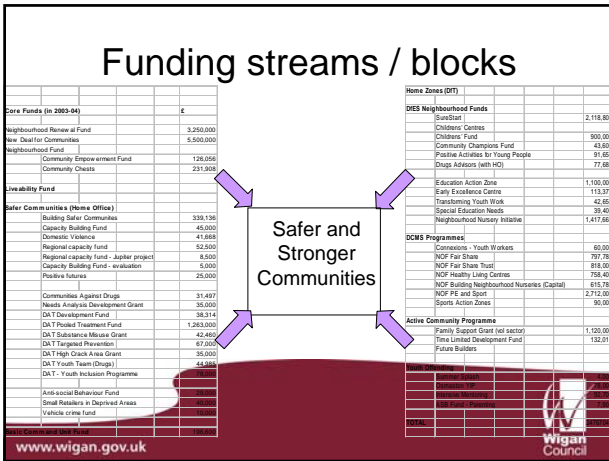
Funding streams / blocks

| Core Funds (in 2003-04) | | £ |
|---|---|---|
| Neighbourhood Renewal Fund | | 3,250,000 |
| New Deal for Communities | | 5,500,000 |
| Neighbourhood Fund | | |
| | Community Empowerment Fund | 126,056 |
| | Community Chests | 231,908 |
| Liveability Fund | | |
| Safer Communities (Home Office) | | |
| | Building Safer Communities | 339,136 |
| | Capacity Building Fund | 45,000 |
| | Domestic Violence | 41,668 |
| | Regional capacity fund | 52,500 |
| | Regional capacity fund - Jupiter project | 8,500 |
| | Capacity Building Fund - evaluation | 5,000 |
| | Positive futures | 25,000 |
| | Communities Against Drugs | 31,497 |
| | Needs Analysis Development Grant | 35,000 |
| | DAT Development Fund | 38,314 |
| | DAT Pooled Treatment Fund | 1,263,000 |
| | DAT Substance Misuse Grant | 42,460 |
| | DAT Targeted Prevention | 67,000 |
| | DAT High Crack Area Grant | 35,000 |
| | DAT Youth Team (Drugs) | 44,988 |
| | DAT - Youth Inclusion Programme | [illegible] |
| | Anti-social Behaviour Fund | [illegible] |
| | Small Retailers in Deprived Areas | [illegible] |
| | Vehicle crime fund | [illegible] |
| Basic Command Unit Fund | | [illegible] |

| Home Zones (DfT) | |
|---|---|
| DfES Neighbourhood Funds | |
| SureStart | 2,118,80 |
| Childrens' Centres | |
| Childrens' Fund | 900,00 |
| Community Champions Fund | 43,60 |
| Positive Activities for Young People | 91,65 |
| Drugs Advisors (with HO) | 77,68 |
| Education Action Zone | 1,100,00 |
| Early Excellence Centre | 113,37 |
| Transforming Youth Work | 42,50 |
| Special Education Needs | 39,40 |
| Neighbourhood Nursery Initiative | 1,417,66 |
| DCMS Programmes | |
| Connexions - Youth Workers | 60,00 |
| NOF Fair Share | 797,78 |
| NOF Fair Share Trust | 818,00 |
| NOF Healthy Living Centres | 758,40 |
| NOF Building Neighbourhood Nurseries (Capital) | 615,78 |
| NOF PE and Sport | 2,712,00 |
| Sports Action Zones | 90,00 |
| Active Community Programme | |
| Family Support Grant (vol sector) | 1,120,00 |
| Time Limited Development Fund | 132,01 |
| Future Builders | |
| Youth Offending | |
| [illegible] | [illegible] |
| TOTAL | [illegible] |

Safer and Stronger Communities

www.wigan.gov.uk

Wigan Council